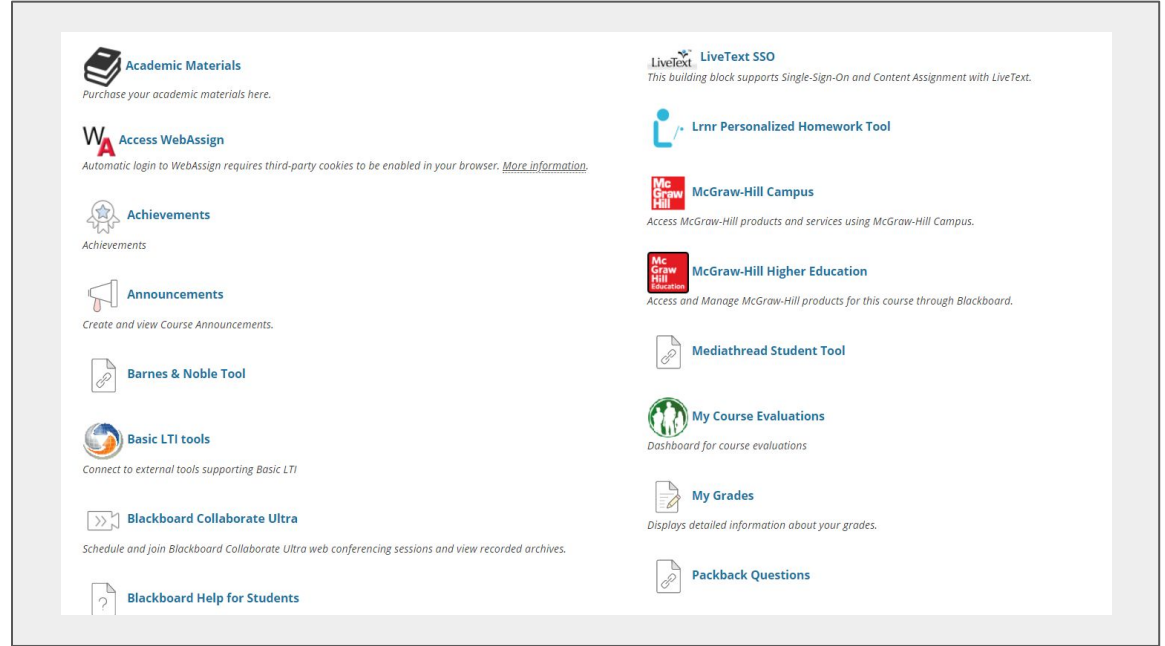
Academic Materials
Purchase your academic materials here.

WA Access WebAssign
Automatic login to WebAssign requires third-party cookies to be enabled in your browser. More information.

Achievements
Achievements

Announcements
Create and view Course Announcements.

Barnes & Noble Tool

Basic LTI tools
Connect to external tools supporting Basic LTI

Blackboard Collaborate Ultra
Schedule and join Blackboard Collaborate Ultra web conferencing sessions and view recorded archives.

Blackboard Help for Students

LiveText LiveText SSO
This building block supports Single-Sign-On and Content Assignment with LiveText.

Lrnr Personalized Homework Tool

Mc Graw Hill McGraw-Hill Campus
Access McGraw-Hill products and services using McGraw-Hill Campus.

Mc Graw Hill Education McGraw-Hill Higher Education
Access and Manage McGraw-Hill products for this course through Blackboard.

Mediathread Student Tool

My Course Evaluations
Dashboard for course evaluations

My Grades
Displays detailed information about your grades.

Packback Questions